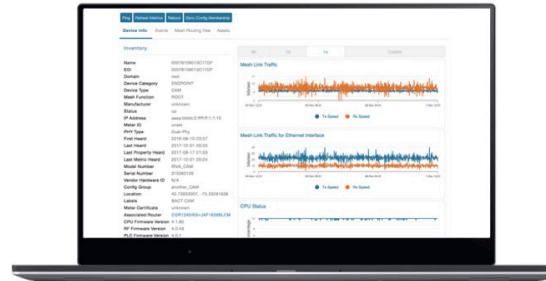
Ping | Refresh Interface | Reboot | Sync Config Membership

Device Info | Events | Mesh Routing Tree | Assets

Inventory

Name
EUI
Domain
Device Category
Device Type
Mesh Function
Manufacturer
Status
IP Address
Meter ID
PHY Type
First Heard
Last Heard
Last Property Heard
Last Metric Heard
Model Number
Serial Number
Vendor Hardware ID
Config Group
Location
Labels
Meter Certificate
Associated Router
CPU Firmware Version
RF Firmware Version
PLC Firmware Version

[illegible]
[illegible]
root
ENDPOINT
CAM
ROOT
unknown
up
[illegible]
unset
Dual-Phy
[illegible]
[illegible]
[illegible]
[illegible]
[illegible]
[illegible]
N/A
another_CAM
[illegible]
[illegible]
unknown
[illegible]
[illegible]
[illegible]
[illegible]

Mesh Link Traffic

Tx Speed  Rx Speed

Mesh Link Traffic for Ethernet Interface

Tx Speed  Rx Speed

CPU Status